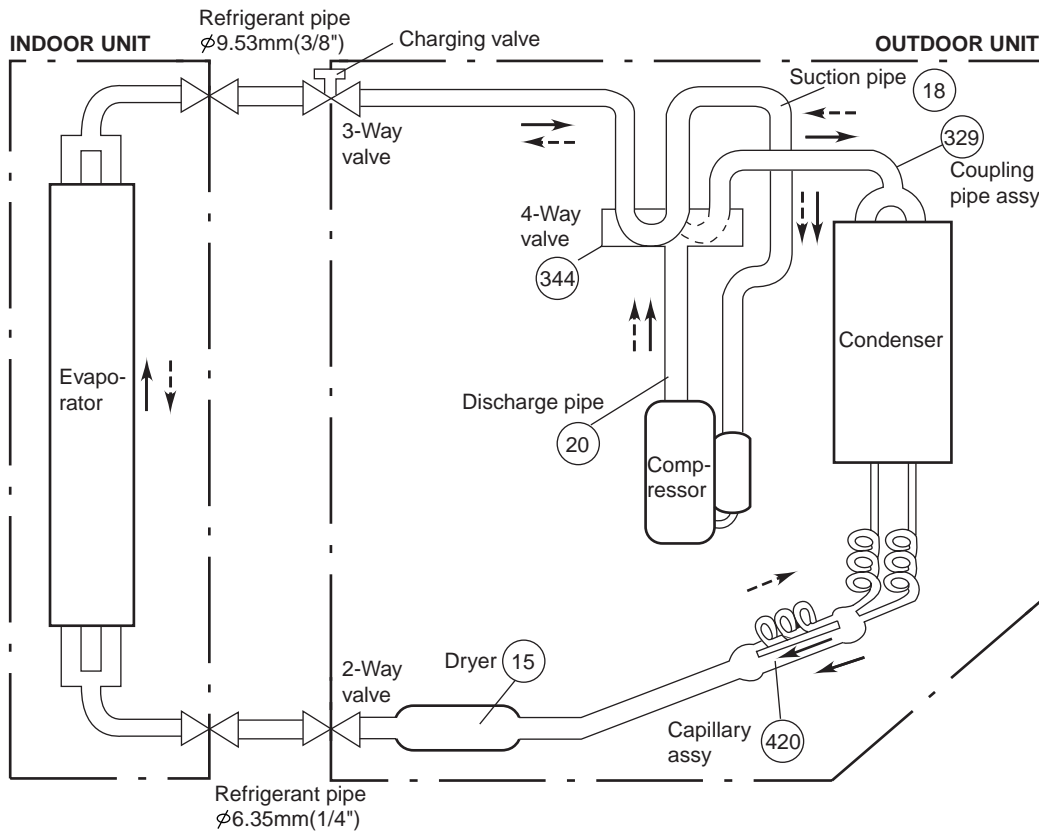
INDOOR UNIT

Refrigerant pipe
$\phi$9.53mm(3/8")

Charging valve

OUTDOOR UNIT

Suction pipe 18

329

Coupling pipe assy

3-Way valve

4-Way valve

344

Condenser

Evapo-rator

Discharge pipe

20

Comp-ressor

Dryer 15

2-Way valve

Capillary assy

420

Refrigerant pipe
$\phi$6.35mm(1/4")